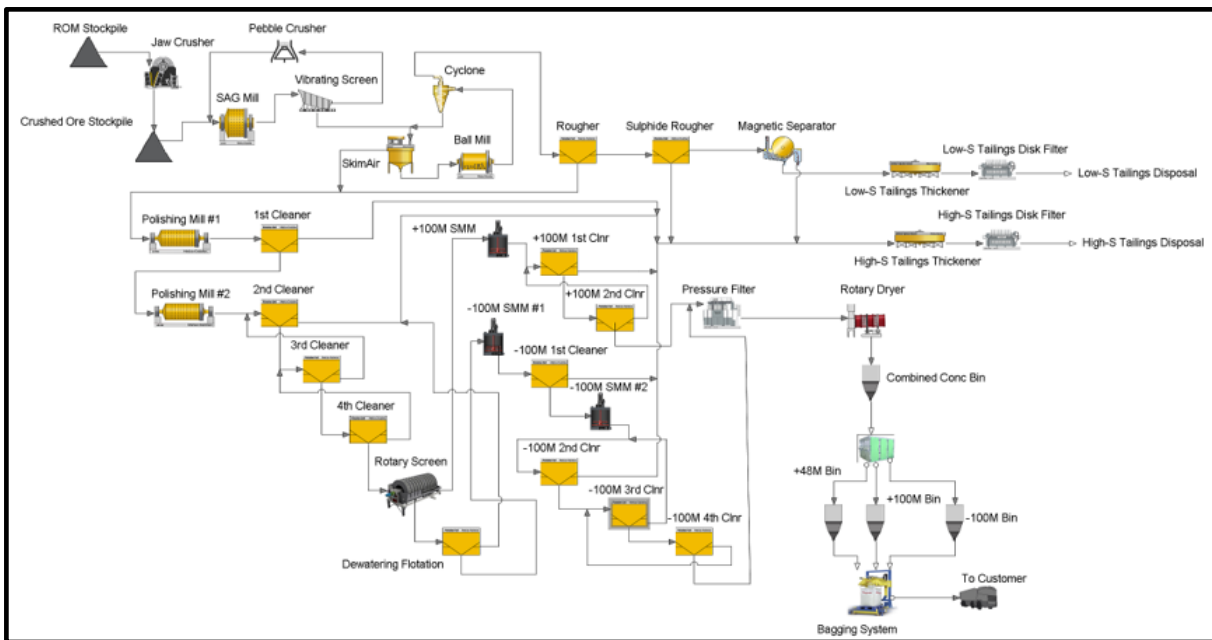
ROM Stockpile
Jaw Crusher
Pebble Crusher
Vibrating Screen
Cyclone
SAG Mill
Crushed Ore Stockpile
Ball Mill
SkimAir
Rougher
Sulphide Rougher
Magnetic Separator
Low-S Tailings Disk Filter
Low-S Tailings Disposal
Low-S Tailings Thickener
High-S Tailings Disk Filter
High-S Tailings Disposal
High-S Tailings Thickener
Polishing Mill #1
1st Cleaner
+100M SMM
+100M 1st Clnr
+100M 2nd Clnr
Pressure Filter
Rotary Dryer
Polishing Mill #2
2nd Cleaner
-100M SMM #1
-100M 1st Cleaner
3rd Cleaner
-100M SMM #2
Combined Conc Bin
4th Cleaner
-100M 2nd Clnr
Rotary Screen
+48M Bin
+100M Bin
-100M 3rd Clnr
-100M 4th Clnr
-100M Bin
Dewatering Flotation
To Customer
Bagging System